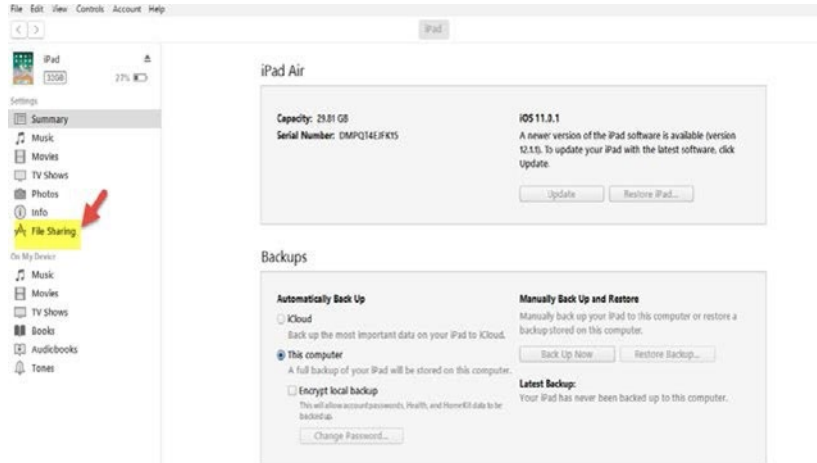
File Edit View Controls Account Help

iPad

iPad
32GB
27%

Settings
Summary
Music
Movies
TV Shows
Photos
Info
File Sharing
On My Device
Music
Movies
TV Shows
Books
Audiobooks
Tones

iPad Air

Capacity: 29.81 GB
Serial Number: DMPQT4EJFKY5

iOS 11.3.1
A newer version of the iPad software is available (version 12.1.1). To update your iPad with the latest software, click Update.

Update
Restore iPad...

Backups

Automatically Back Up
iCloud
Back up the most important data on your iPad to iCloud.
This computer
A full backup of your iPad will be stored on this computer.
Encrypt local backup
This will allow account passwords, Health, and HomeKit data to be backed up.
Change Password...

Manually Back Up and Restore
Manually back up your iPad to this computer or restore a backup stored on this computer.
Back Up Now
Restore Backup...

Latest Backup:
Your iPad has never been backed up to this computer.